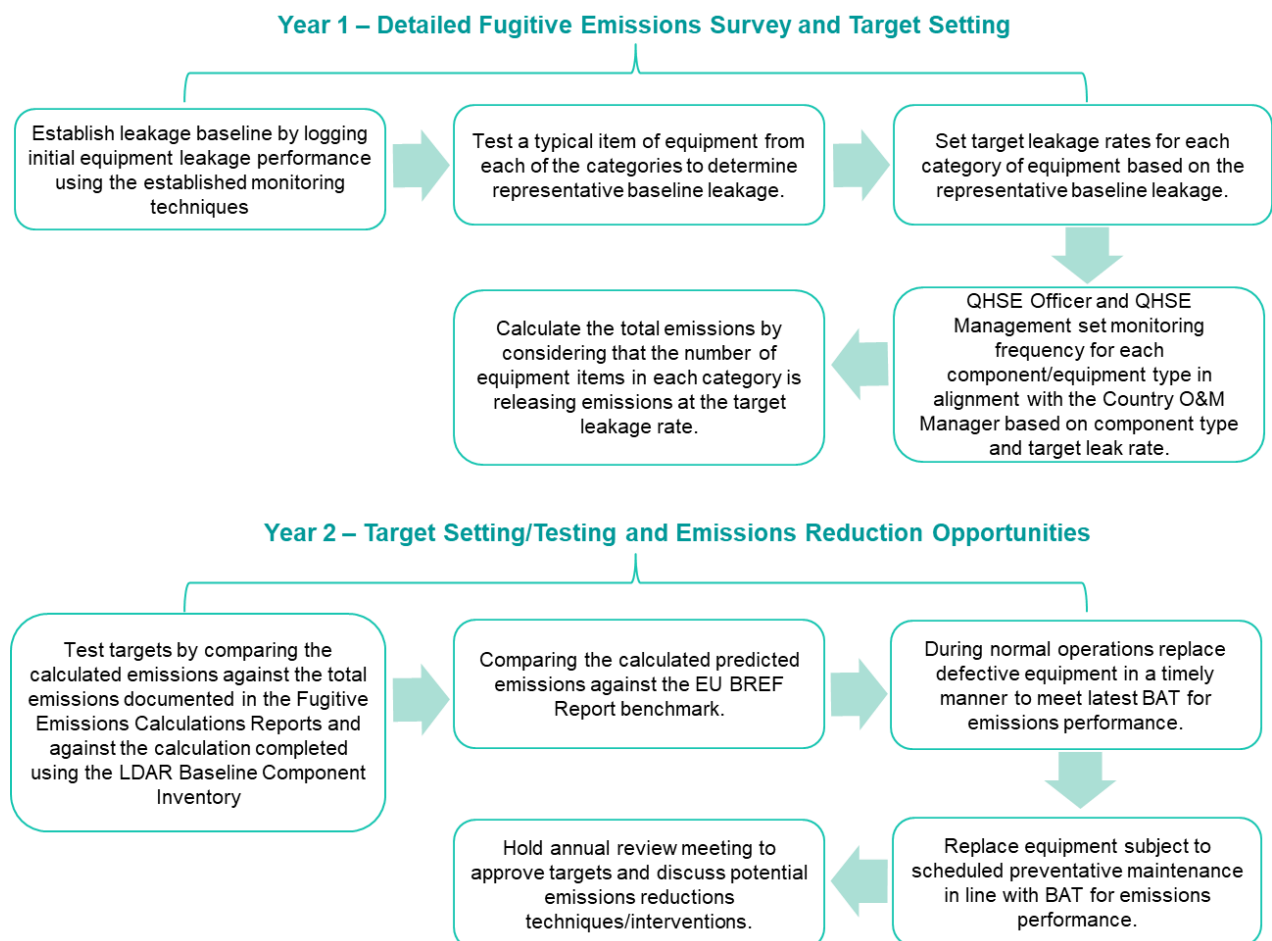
Year 1 – Detailed Fugitive Emissions Survey and Target Setting

Establish leakage baseline by logging initial equipment leakage performance using the established monitoring techniques

Test a typical item of equipment from each of the categories to determine representative baseline leakage.

Set target leakage rates for each category of equipment based on the representative baseline leakage.

QHSE Officer and QHSE Management set monitoring frequency for each component/equipment type in alignment with the Country O&M Manager based on component type and target leak rate.

Calculate the total emissions by considering that the number of equipment items in each category is releasing emissions at the target leakage rate.

Year 2 – Target Setting/Testing and Emissions Reduction Opportunities

Test targets by comparing the calculated emissions against the total emissions documented in the Fugitive Emissions Calculations Reports and against the calculation completed using the LDAR Baseline Component Inventory

Comparing the calculated predicted emissions against the EU BREF Report benchmark.

During normal operations replace defective equipment in a timely manner to meet latest BAT for emissions performance.

Replace equipment subject to scheduled preventative maintenance in line with BAT for emissions performance.

Hold annual review meeting to approve targets and discuss potential emissions reductions techniques/interventions.